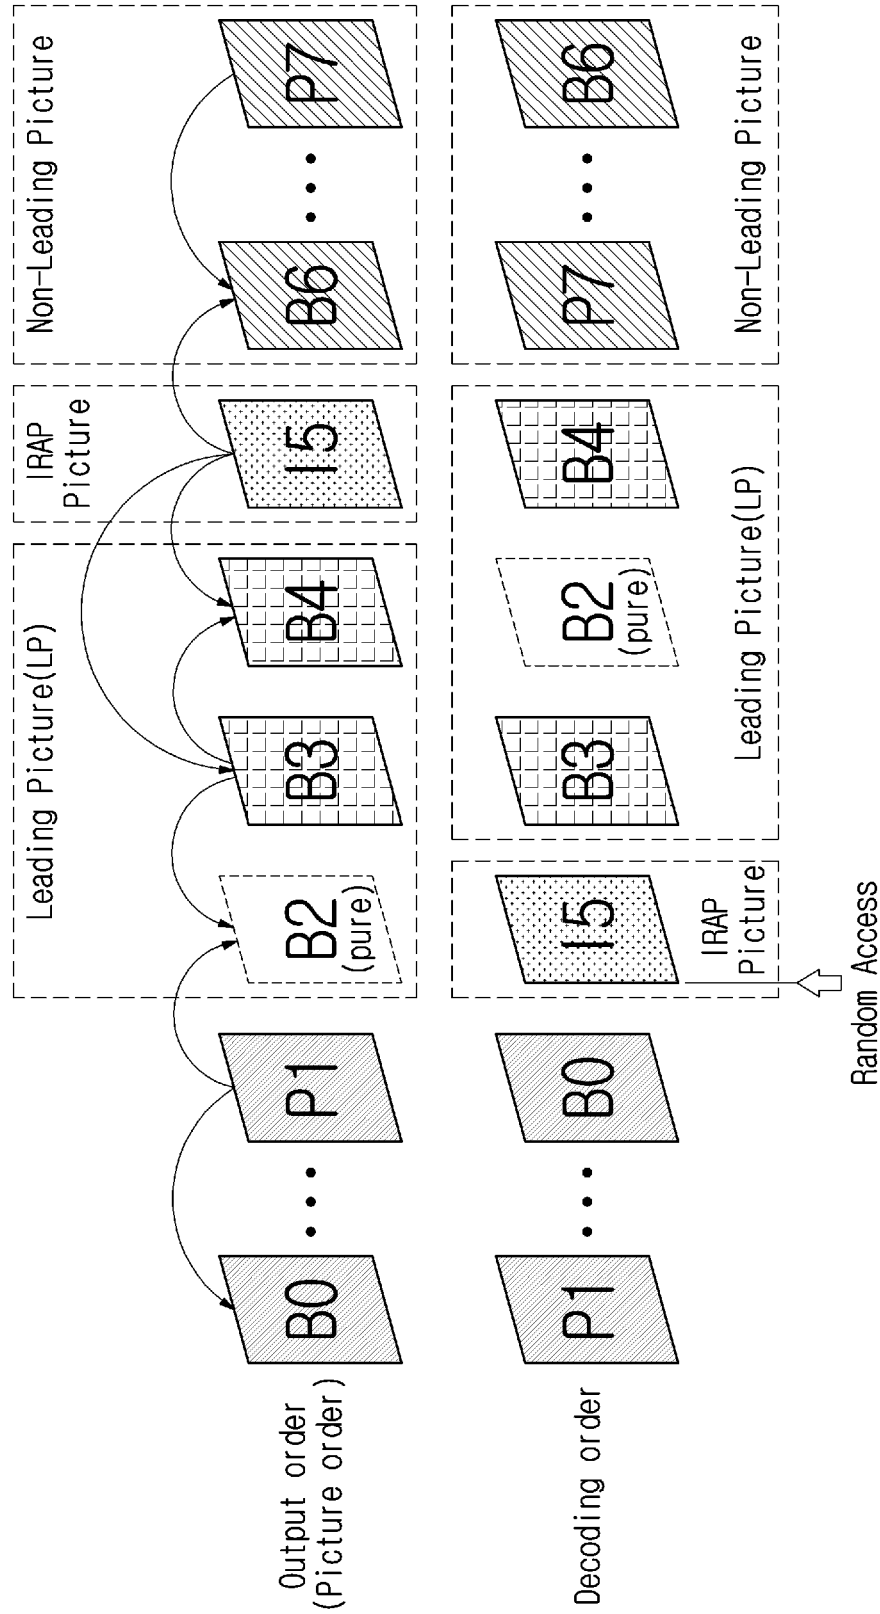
Output order
(Picture order)

B0 • • • P1

Leading Picture(LP)

B2
(pure)

B3

B4

IRAP
Picture

I5

Non-Leading Picture

B6 • • • P7

Decoding order

P1 • • • B0

I5

IRAP
Picture

Random Access

B3

B2
(pure)

B4

Leading Picture(LP)

P7 • • • B6

Non-Leading Picture